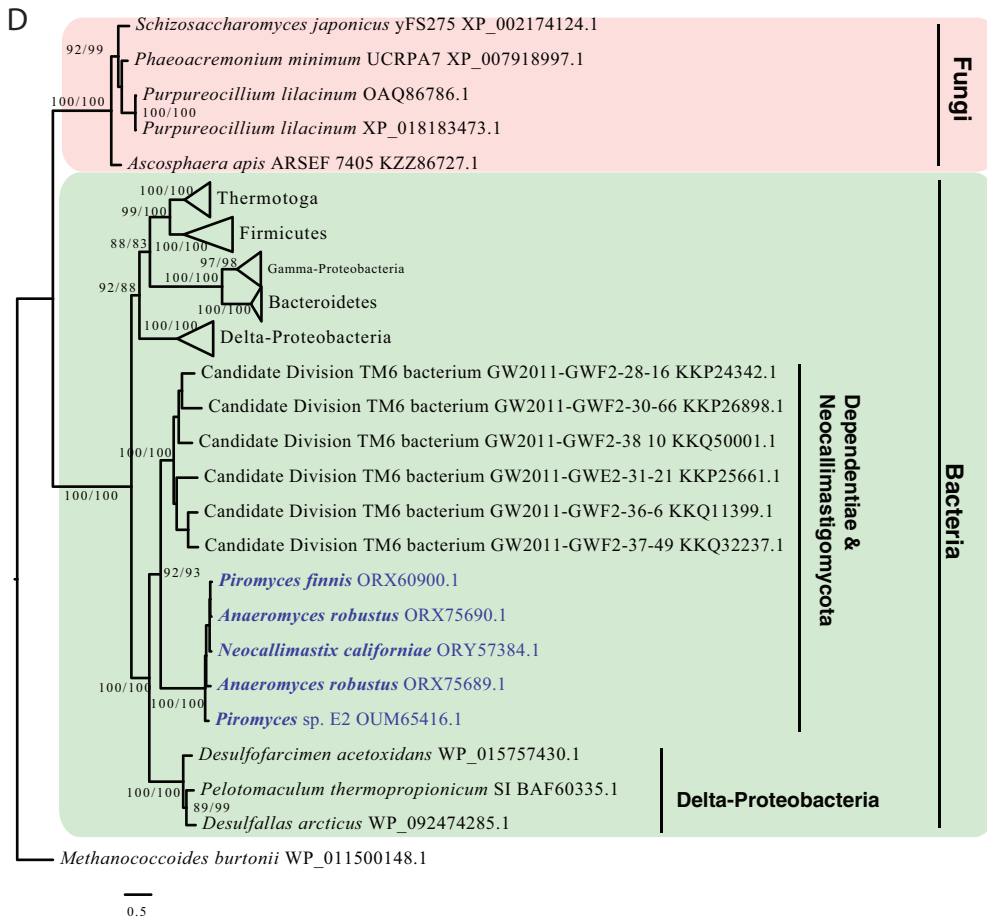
D

Schizosaccharomyces japonicus yFS275 XP_002174124.1
92/99
Phaeoacremonium minimum UCRPA7 XP_007918997.1
Purpureocillium lilacinum OAQ86786.1
100/100
100/100
Purpureocillium lilacinum XP_018183473.1
Ascosphaera apis ARSEF 7405 KZZ86727.1
Fungi

100/100
Thermotoga
99/100
Firmicutes
100/100
88/83
97/98
Gamma-Proteobacteria
100/100
92/88
Bacteroidetes
100/100
100/100
Delta-Proteobacteria
Candidate Division TM6 bacterium GW2011-GWF2-28-16 KKP24342.1
Candidate Division TM6 bacterium GW2011-GWF2-30-66 KKP26898.1
Candidate Division TM6 bacterium GW2011-GWF2-38 10 KKQ50001.1
100/100
Candidate Division TM6 bacterium GW2011-GWE2-31-21 KKP25661.1
100/100
Candidate Division TM6 bacterium GW2011-GWF2-36-6 KKQ11399.1
Candidate Division TM6 bacterium GW2011-GWF2-37-49 KKQ32237.1
92/93
Piromyces finnis ORX60900.1
Anaeromyces robustus ORX75690.1
Neocallimastix californiae ORY57384.1
100/100
Anaeromyces robustus ORX75689.1
100/100
Piromyces sp. E2 OUM65416.1
Dependentiae & Neocallimastigomycota
Desulfofarcimen acetoxidans WP_015757430.1
100/100
Pelotomaculum thermopropionicum SI BAF60335.1
89/99
Desulfallas arcticus WP_092474285.1
Delta-Proteobacteria
Bacteria

Methanococcoides burtonii WP_011500148.1

0.5